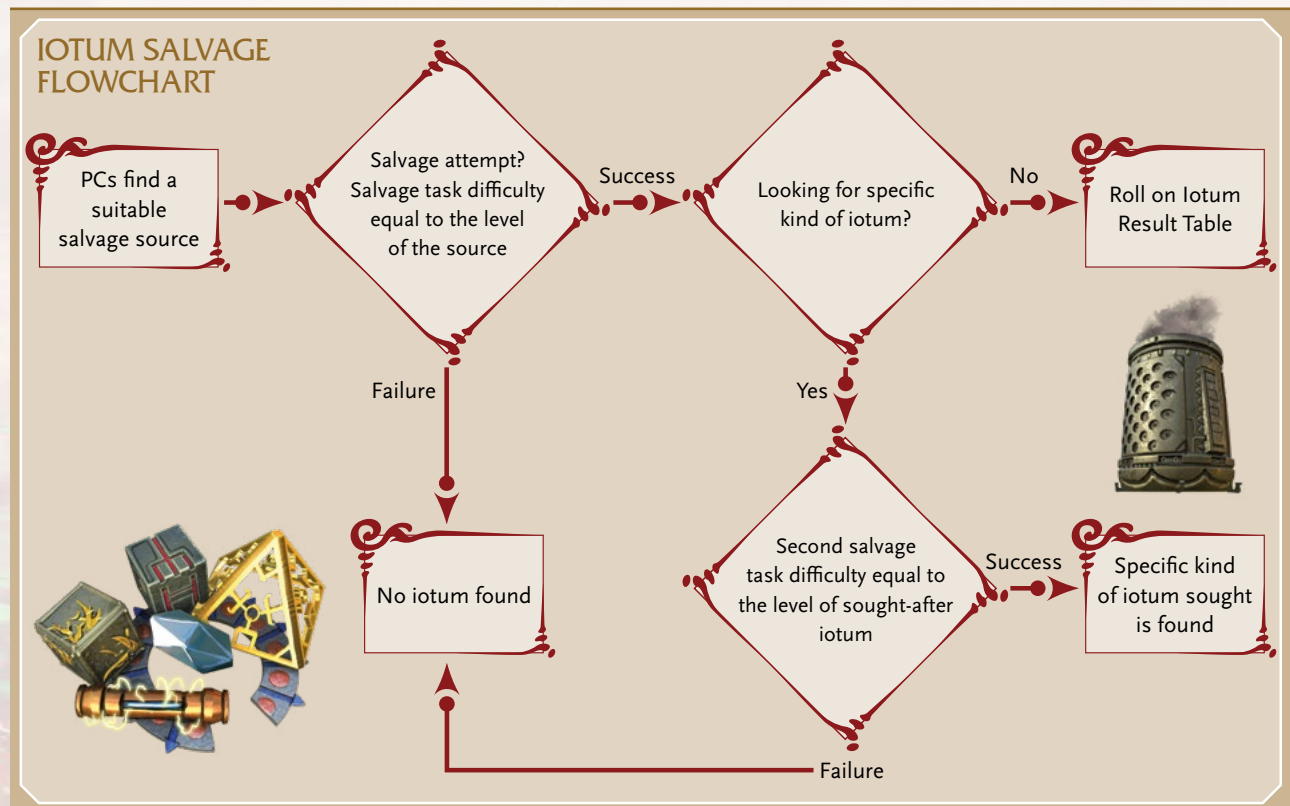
IOTUM SALVAGE FLOWCHART

PCs find a suitable salvage source

Salvage attempt? Salvage task difficulty equal to the level of the source

Success

Looking for specific kind of iotum?

No

Roll on Iotum Result Table

Failure

Yes

No iotum found

Second salvage task difficulty equal to the level of sought-after iotum

Success

Specific kind of iotum sought is found

Failure